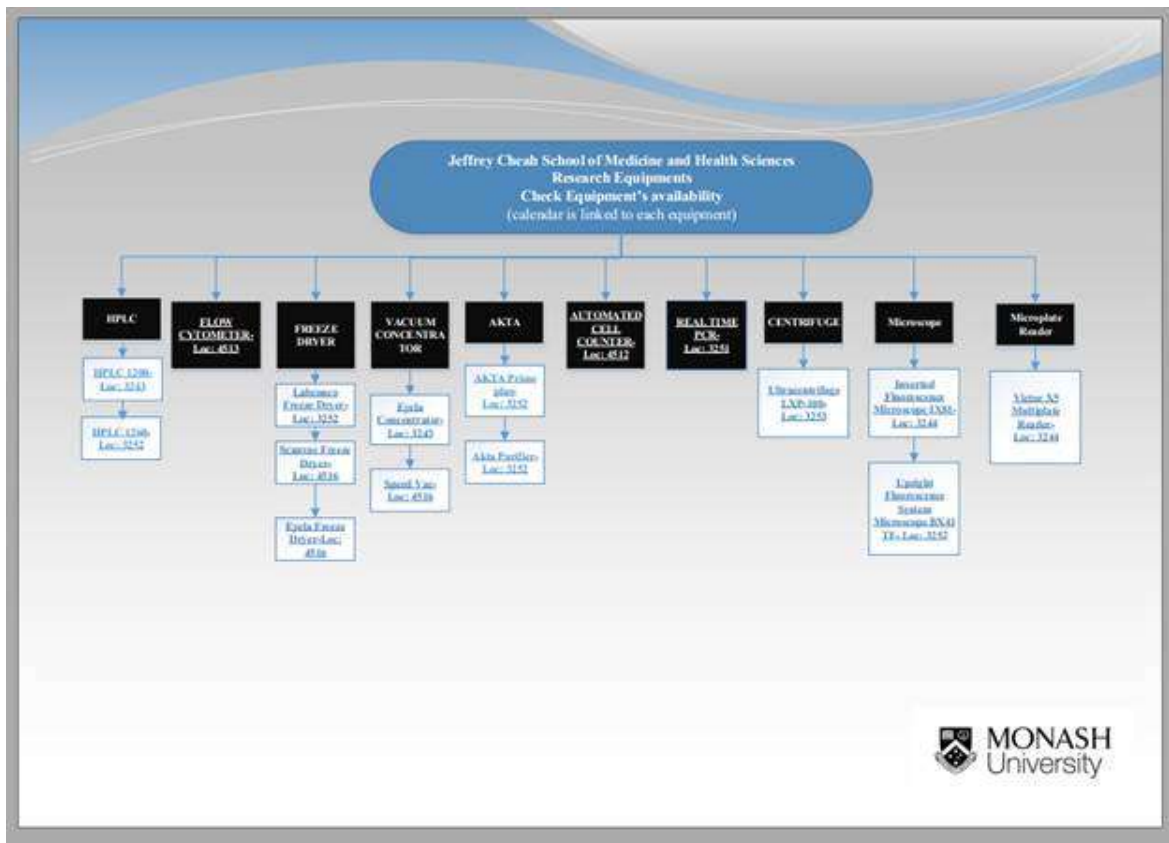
Jeffrey Cheah School of Medicine and Health Sciences
Research Equipments
Check Equipment's availability
(calendar is linked to each equipment)

HPLC

HPLC 1200- Loc: 3243

HPLC 1260- Loc: 3252

FLOW CYTOMETER- Loc: 4513

FREEZE DRYER

Labconco Freeze Dryer- Loc: 3252

Scanvac Freeze Dryer- Loc: 4516

Eyela Freeze Dryer-Loc: 4516

VACUUM CONCENTRATOR

Eyela Concentrator- Loc: 3243

Speed Vac- Loc: 4516

AKTA

AKTA Prime plus- Loc: 3252

Akta Purifier- Loc: 3252

AUTOMATED CELL COUNTER- Loc: 4512

REAL TIME PCR- Loc: 3251

CENTRIFUGE

Ultracentrifuge LXP-100- Loc: 3253

Microscope

Inverted Fluorescence Microscope IX81- Loc: 3244

Upright Fluorescence System Microscope BX41 TF- Loc: 3252

Microplate Reader

Victor X5 Multiplate Reader- Loc: 3244

MONASH University